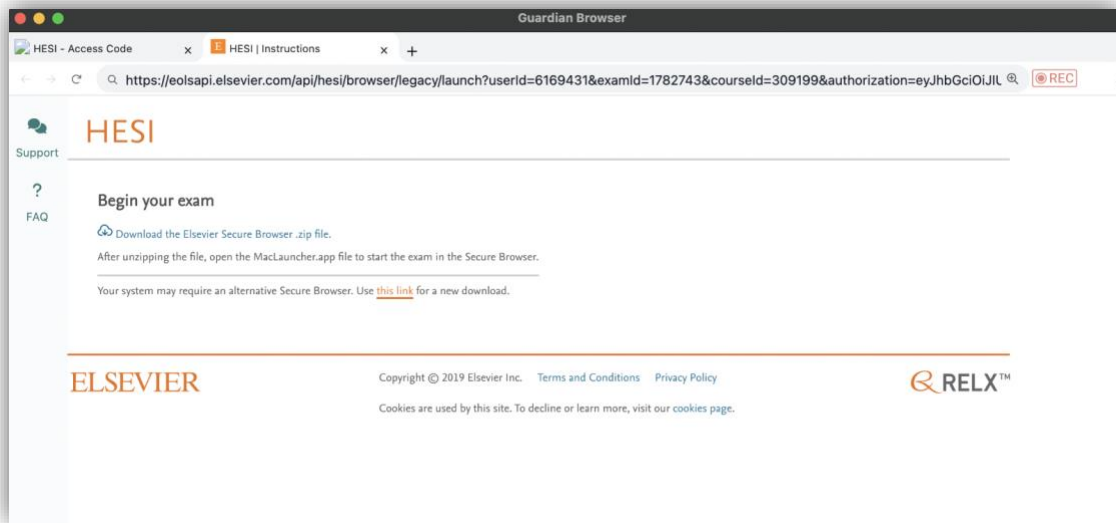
Guardian Browser

HESI - Access Code ×
E HESI | Instructions ×
+

https://eolsapi.elsevier.com/api/hesi/browser/legacy/launch?userId=6169431&examId=1782743&courseId=309199&authorization=eyJhbGciOiJIL
REC

Support

?
FAQ

HESI

Begin your exam

Download the Elsevier Secure Browser .zip file.

After unzipping the file, open the MacLauncher.app file to start the exam in the Secure Browser.

Your system may require an alternative Secure Browser. Use this link for a new download.

ELSEVIER

Copyright © 2019 Elsevier Inc. Terms and Conditions Privacy Policy

Cookies are used by this site. To decline or learn more, visit our cookies page.

RELX™